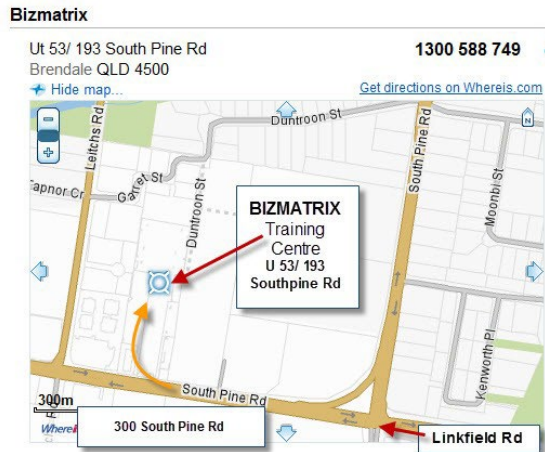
Bizmatrix

Ut 53/ 193 South Pine Rd
Brendale QLD 4500
Hide map...

1300 588 749

Get directions on Whereis.com

Duntroon St
Leitchs Rd
South Pine Rd
Garret St
Tapnor Cr
Duntroon St
Moonbi St
N

BIZMATRIX
Training Centre
U 53/ 193
Southpine Rd

Kenworth Pl
South Pine Rd
300m
Whereis
300 South Pine Rd
Linkfield Rd